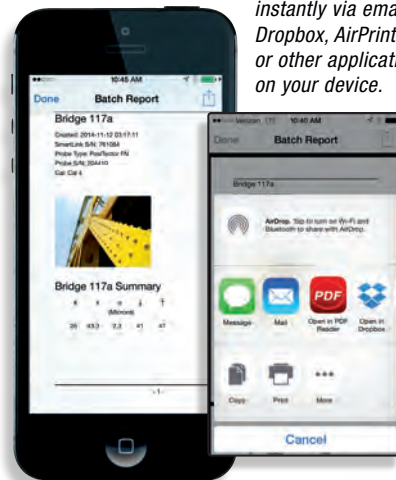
instantly via ema
Dropbox, AirPrint
or other applicati
on your device.

10:45 AM
Done
Batch Report
Bridge 117a
Created: 2014-11-12 03:17:11
SmartLink S/N: 761084
Probe Type: PosiTector FN
Probe S/N: 304410
Cal: Cal 4
Bridge 117a Summary
(Microns)
26 43.3 2.3 41 47
- 1 -

Verizon 10:40 AM
Done
Batch Report
Bridge 117a
AirDrop. Tap to turn on Wi-Fi and Bluetooth to share with AirDrop.
Message
Mail
PDF
Open in PDF Reader
Open in Dropbox
Copy
Print
More
Cancel